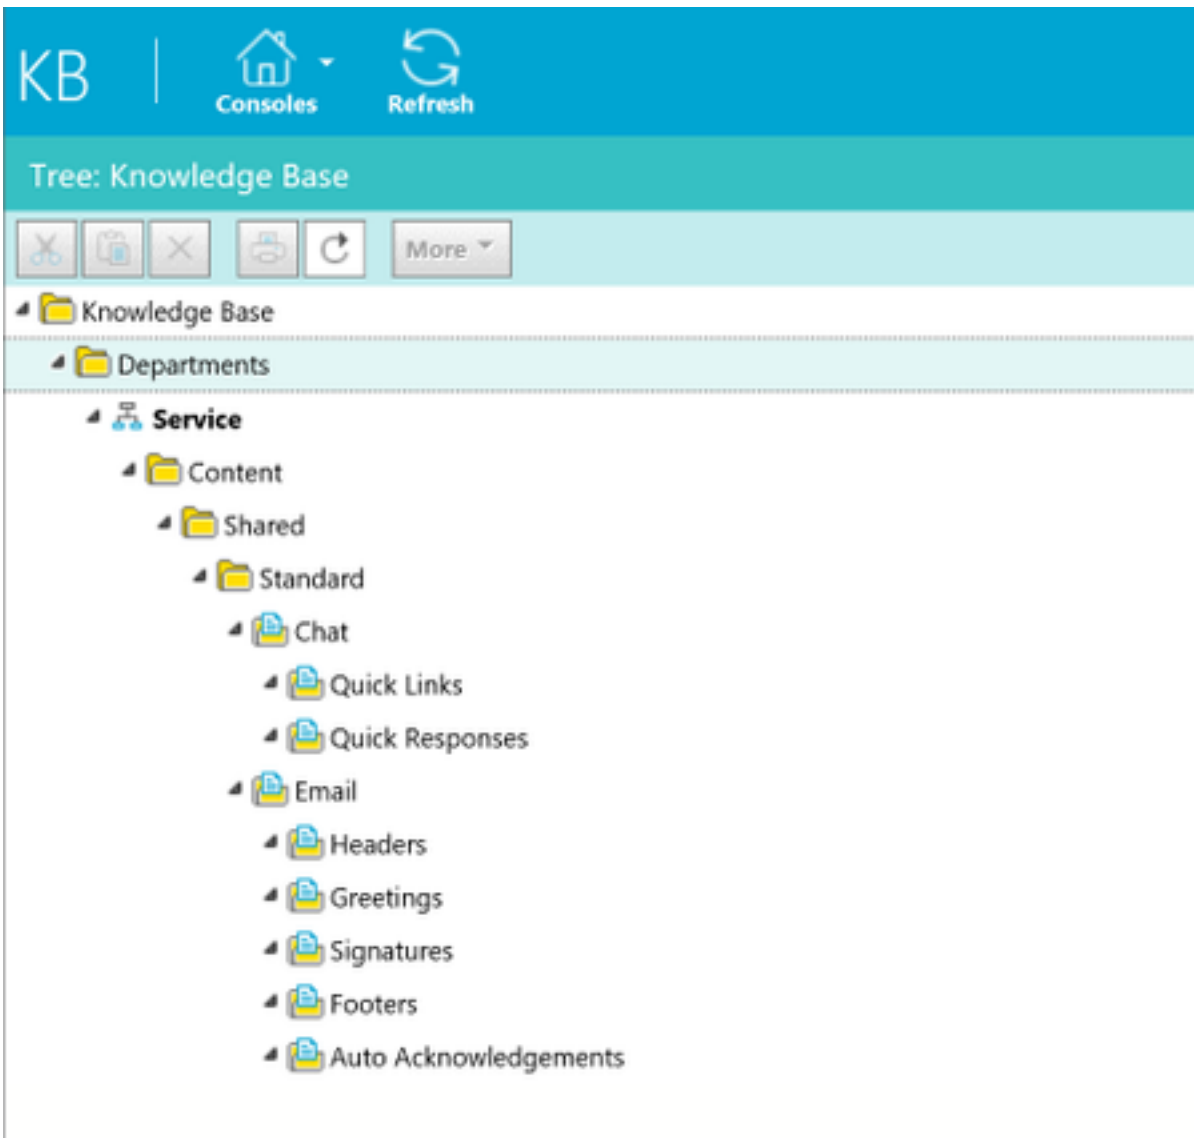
KB
Consoles
Refresh

Tree: Knowledge Base

More

Knowledge Base
Departments
Service
Content
Shared
Standard
Chat
Quick Links
Quick Responses
Email
Headers
Greetings
Signatures
Footers
Auto Acknowledgements